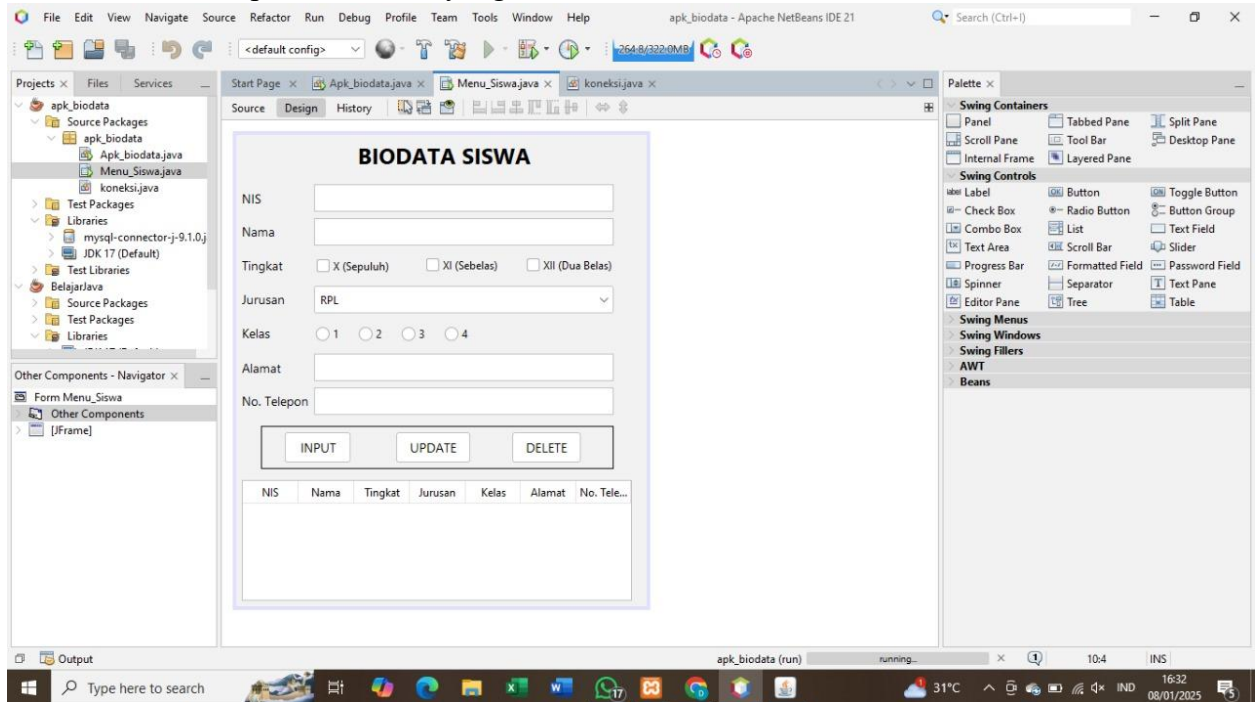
File Edit View Navigate Source Refactor Run Debug Profile Team Tools Window Help apk_biodata - Apache NetBeans IDE 21 Search (Ctrl+I)

<default config> 264.8/322.0MB

Projects × Files Services
apk_biodata
Source Packages
apk_biodata
Apk_biodata.java
Menu_Siswa.java
koneksi.java
Test Packages
Libraries
mysql-connector-j-9.1.0.j
JDK 17 (Default)
Test Libraries
BelajarJava
Source Packages
Test Packages
Libraries

Other Components - Navigator ×
Form Menu_Siswa
Other Components
[JFrame]

Start Page × Apk_biodata.java × Menu_Siswa.java × koneksi.java ×
Source Design History

BIODATA SISWA

NIS
Nama
Tingkat X (Sepuluh) XI (Sebelas) XII (Dua Belas)
Jurusan RPL
Kelas 1 2 3 4
Alamat
No. Telepon

INPUT UPDATE DELETE

| NIS | Nama | Tingkat | Jurusan | Kelas | Alamat | No. Tele... |
|---|---|---|---|---|---|---|

Palette ×
Swing Containers
Panel Tabbed Pane Split Pane
Scroll Pane Tool Bar Desktop Pane
Internal Frame Layered Pane
Swing Controls
Label Button Toggle Button
Check Box Radio Button Button Group
Combo Box List Text Field
Text Area Scroll Bar Slider
Progress Bar Formatted Field Password Field
Spinner Separator Text Pane
Editor Pane Tree Table
Swing Menus
Swing Windows
Swing Fillers
AWT
Beans

Output
apk_biodata (run) running... 10:4 INS

Type here to search 31°C IND 16:32 08/01/2025